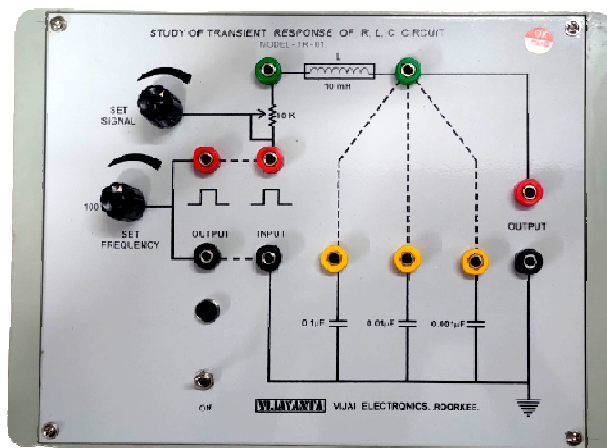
STUDY OF TRANSIENT RESPONSE OF R. L. C CIRCUIT

MODEL - TR - 01

L

10 mH

SET SIGNAL

68 K

100Hz

SET FREQUENCY

OUTPUT

INPUT

OUTPUT

0.1uF

0.05uF

0.001uF

O/I

VIJAYANTA

VIJAI ELECTRONICS, ROORKEE.